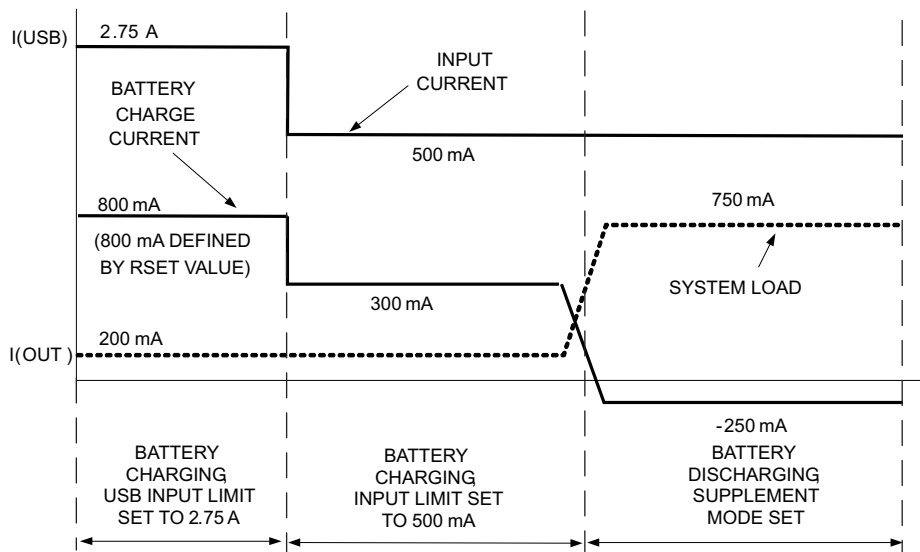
I(USB)

2.75 A

INPUT CURRENT

BATTERY CHARGE CURRENT

500 mA

800 mA

750 mA

(800 mA DEFINED BY RSET VALUE)

SYSTEM LOAD

300 mA

200 mA

I(OUT )

-250 mA

BATTERY CHARGING USB INPUT LIMIT SET TO 2.75 A

BATTERY CHARGING INPUT LIMIT SET TO 500 mA

BATTERY DISCHARGING SUPPLEMENT MODE SET